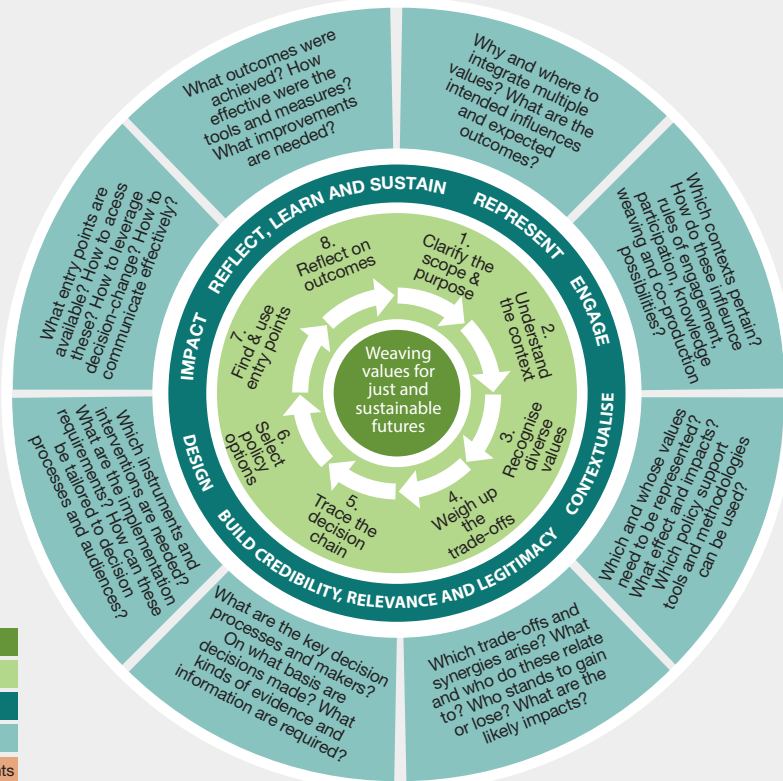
Weaving values for just and sustainable futures

1. Clarify the scope & purpose

2. Understand the context

3. Recognise diverse values

4. Weigh up the trade-offs

5. Trace the decision chain

6. Select policy options

7. Find & use entry points

8. Reflect on outcomes

REFLECT, LEARN AND SUSTAIN

REPRESENT

ENGAGE

CONTEXTUALISE

BUILD CREDIBILITY, RELEVANCE AND LEGITIMACY

DESIGN

IMPACT

Why and where to integrate multiple values? What are the intended influences and expected outcomes?

Which contexts pertain? How do these influence rules of engagement, participation, knowledge weaving and co-production possibilities?

Which and whose values need to be represented? What effect and impacts? Which policy support tools and methodologies can be used?

Which trade-offs and synergies arise? What and who do these relate to? Who stands to gain or lose? What are the likely impacts?

What are the key decision processes and makers? On what basis are decisions made? What kinds of evidence and information are required?

Which instruments and interventions are needed? What are the implementation requirements? How can these be tailored to decision processes and audiences?

What entry points are available? How to acess these? How to leverage decision-change? How to communicate effectively?

What outcomes were achieved? How effective were the tools and measures? What improvements are needed?

ts